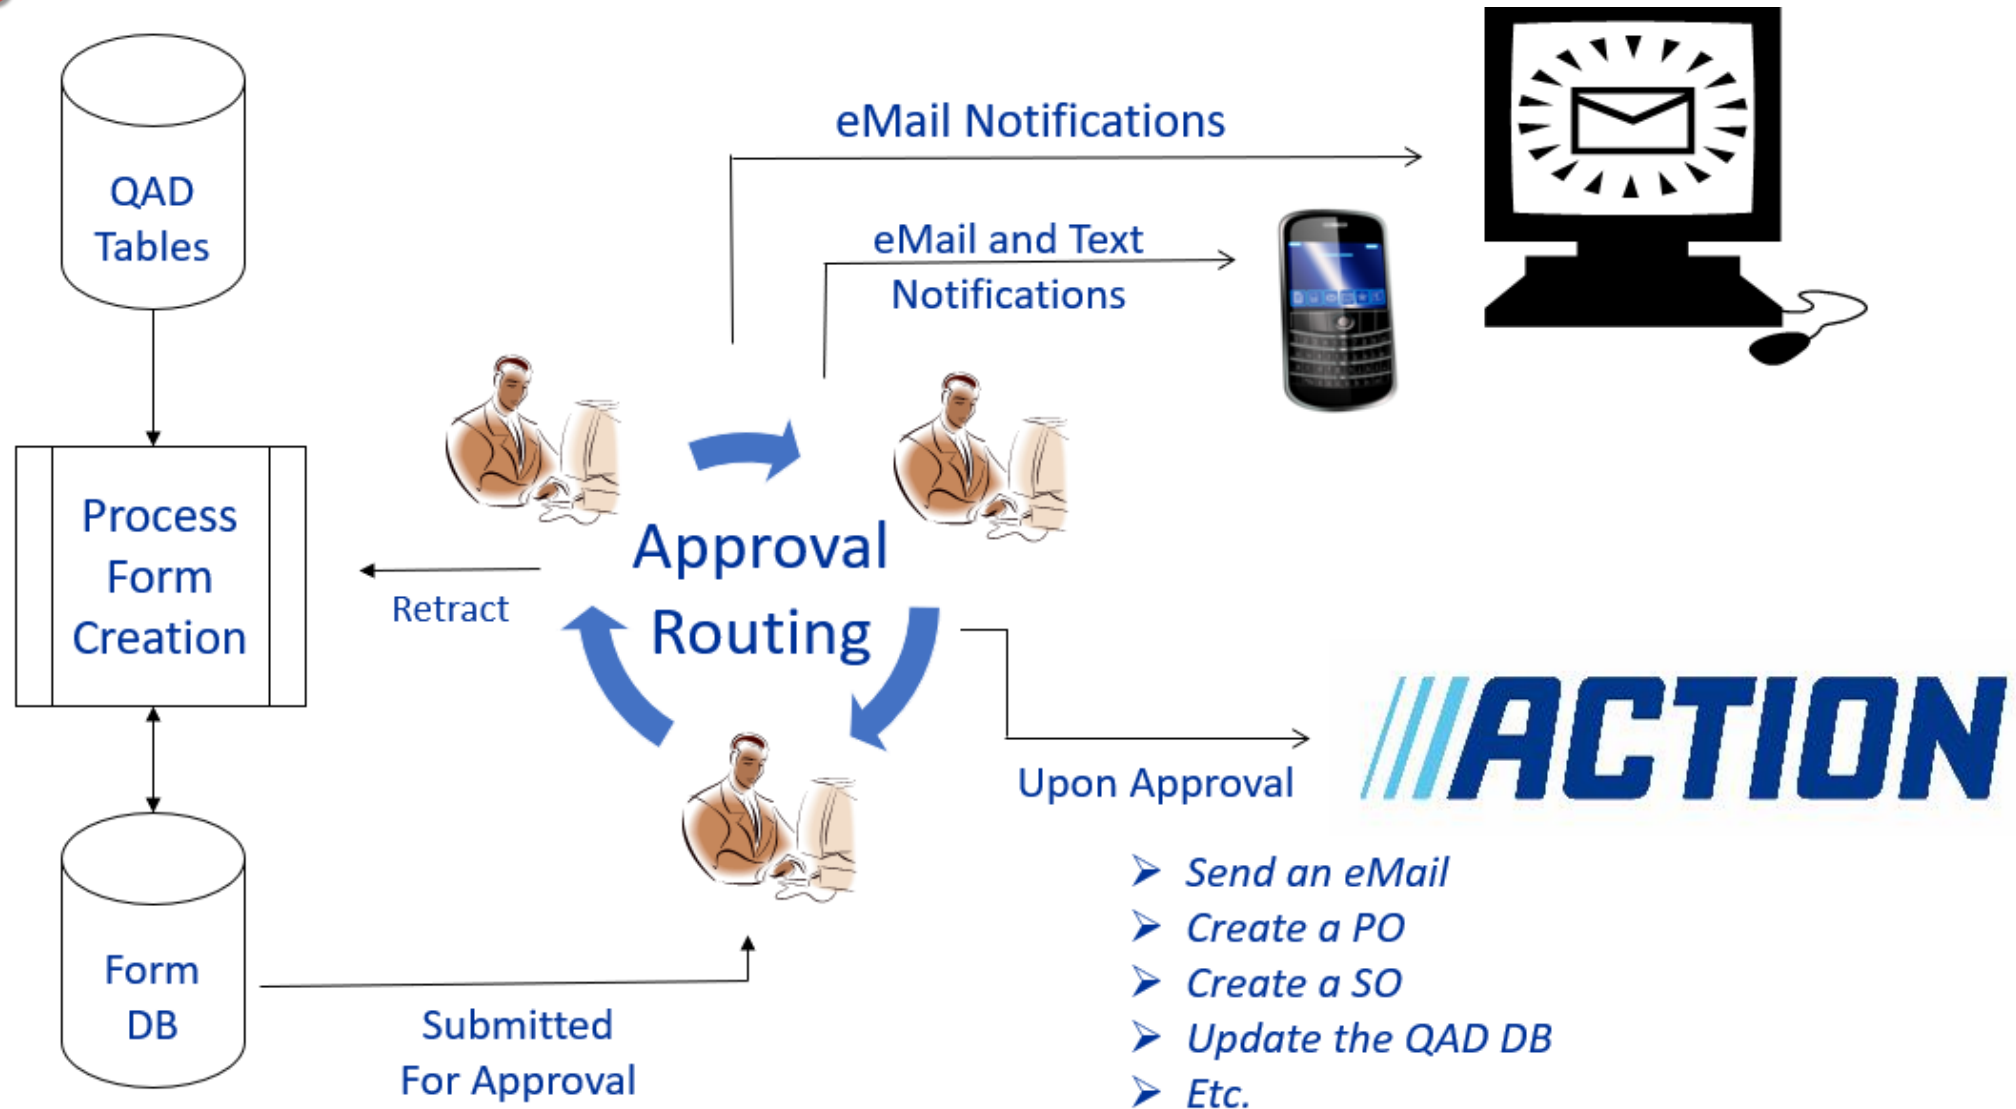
QAD Tables

Process Form Creation

Form DB

eMail Notifications

eMail and Text Notifications

Retract

Approval Routing

Submitted For Approval

Upon Approval

ACTION

➢ Send an eMail
➢ Create a PO
➢ Create a SO
➢ Update the QAD DB
➢ Etc.